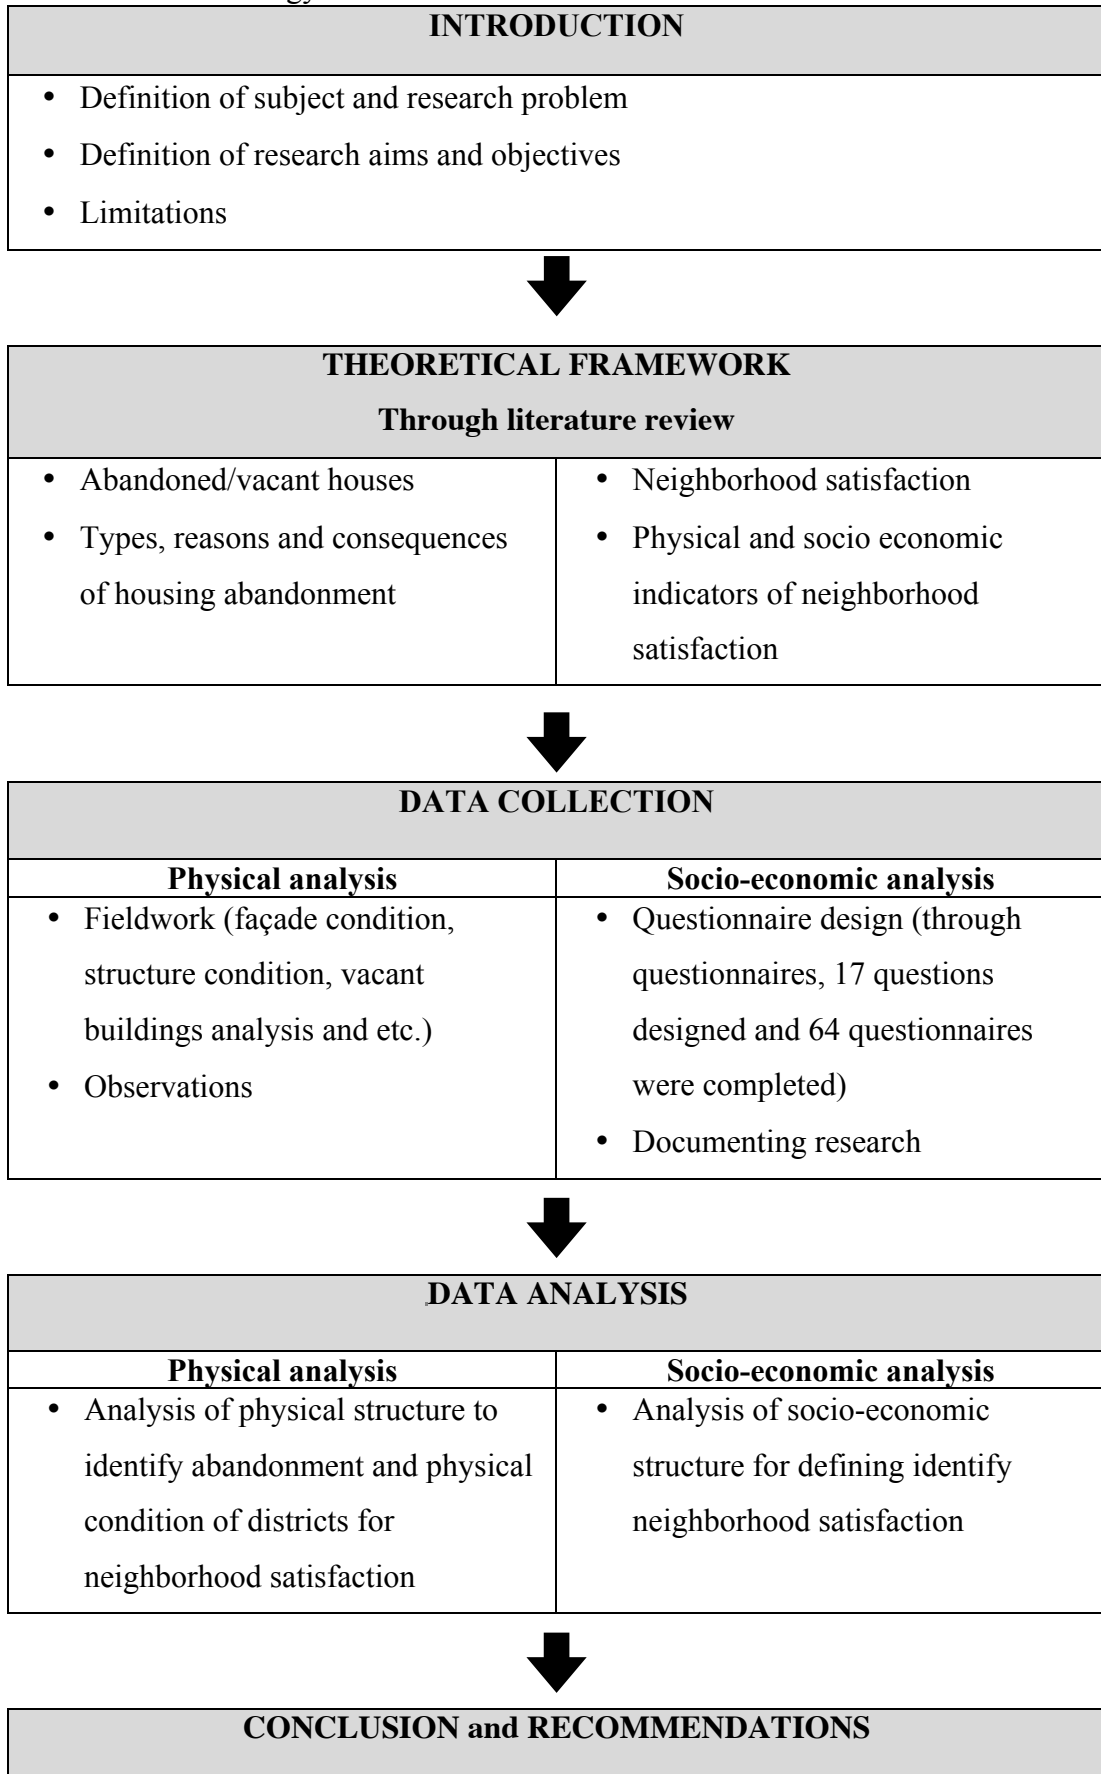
**INTRODUCTION**

- Definition of subject and research problem
- Definition of research aims and objectives
- Limitations

**THEORETICAL FRAMEWORK**

**Through literature review**

- Abandoned/vacant houses
- Types, reasons and consequences of housing abandonment

- Neighborhood satisfaction
- Physical and socio economic indicators of neighborhood satisfaction

**DATA COLLECTION**

| **Physical analysis** | **Socio-economic analysis** |
|---|---|
| • Fieldwork (façade condition, structure condition, vacant buildings analysis and etc.) • Observations | • Questionnaire design (through questionnaires, 17 questions designed and 64 questionnaires were completed) • Documenting research |

**DATA ANALYSIS**

| **Physical analysis** | **Socio-economic analysis** |
|---|---|
| • Analysis of physical structure to identify abandonment and physical condition of districts for neighborhood satisfaction | • Analysis of socio-economic structure for defining identify neighborhood satisfaction |

**CONCLUSION and RECOMMENDATIONS**